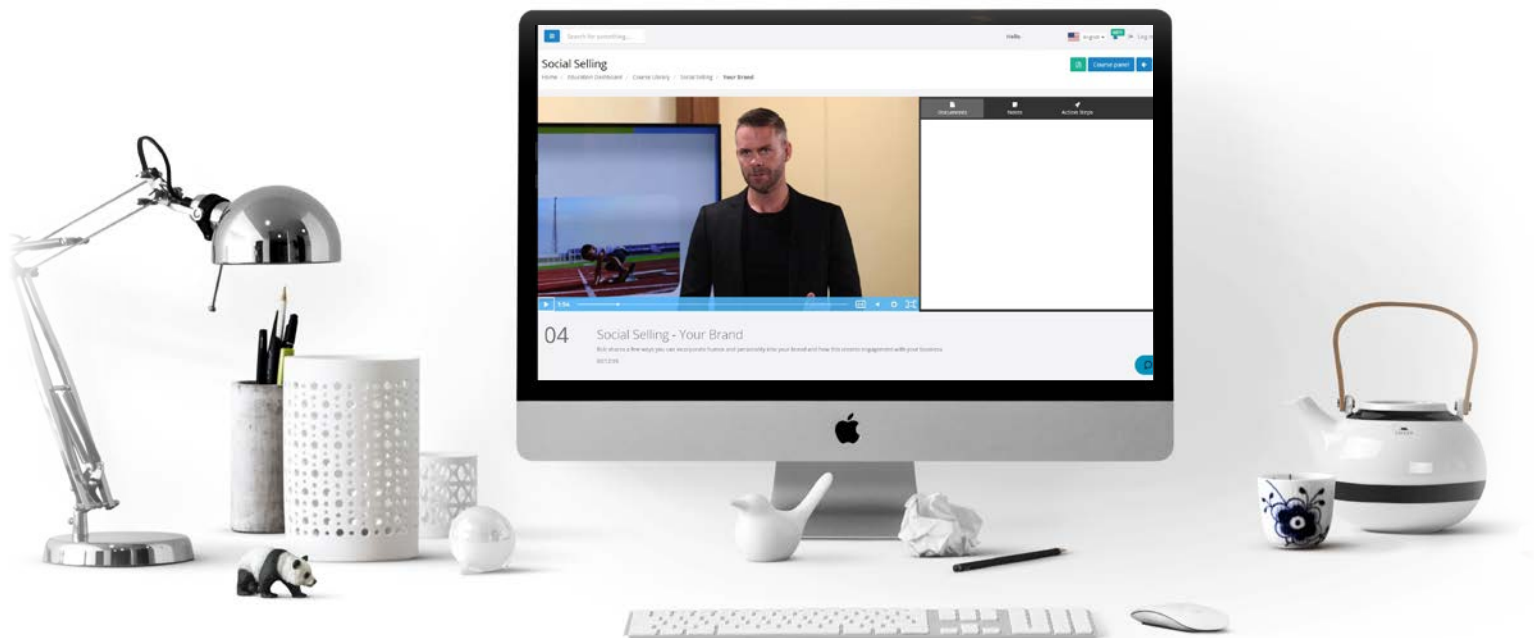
Search for something...

Hello

English

Log

Social Selling

Home / Education Dashboard / Course Library / Social Selling / Your Brand

Course panel

Documents

Notes

Action Steps

1:04

04

Social Selling - Your Brand

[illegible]